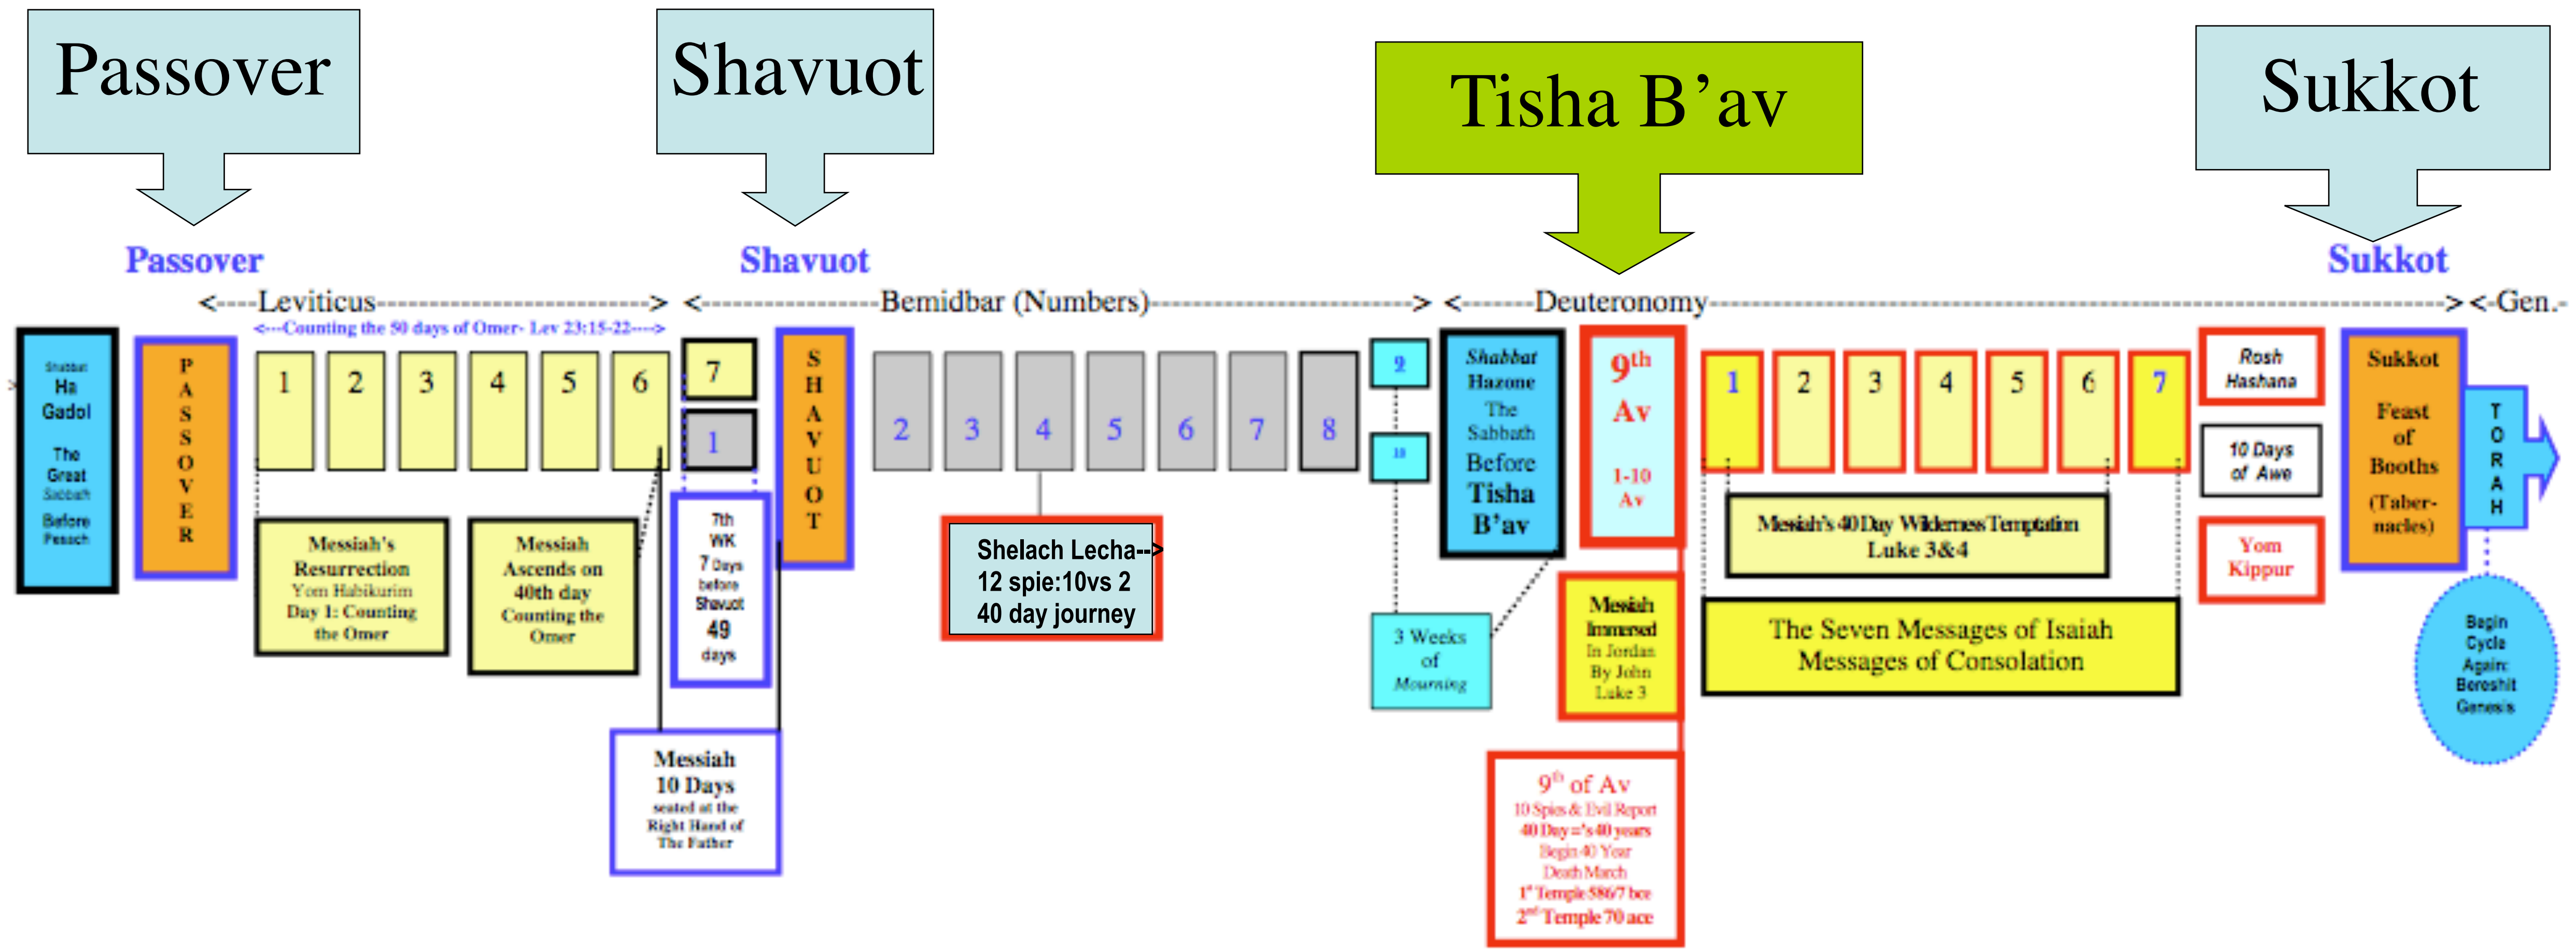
Passover

Shavuot

Tisha B'av

Sukkot

Passover

Shavuot

Sukkot

<----Leviticus----------------------------> <----------------Bemidbar (Numbers)----------------------> <-------Deuteronomy-----------------------------------------><-Gen.-

<---Counting the 50 days of Omer- Lev 23:15-22---->

Shabbat Ha Gadol The Great Sabbath Before Pesach

P A S S O V E R

1 2 3 4 5 6

7

1

S H A V U O T

2 3 4 5 6 7 8

9

10

Shabbat Hazone The Sabbath Before Tisha B'av

$9^{th}$ Av 1-10 Av

1 2 3 4 5 6 7

Rosh Hashana

10 Days of Awe

Yom Kippur

Sukkot Feast of Booths (Tabernacles)

T O R A H

Messiah's Resurrection Yom Habikurim Day 1: Counting the Omer

Messiah Ascends on 40th day Counting the Omer

7th WK 7 Days before Shavuot 49 days

Messiah 10 Days seated at the Right Hand of The Father

Shelach Lecha--> 12 spie:10vs 2 40 day journey

3 Weeks of Mourning

Messiah Immersed In Jordan By John Luke 3

Messiah's 40 Day Wilderness Temptation Luke 3&4

The Seven Messages of Isaiah Messages of Consolation

$9^{th}$ of Av 10 Spies & Evil Report 40 Day='s 40 years Begin 40 Year Death March $1^{st}$ Temple 586/7 bce $2^{nd}$ Temple 70 ace

Begin Cycle Again: Bereshit Genesis